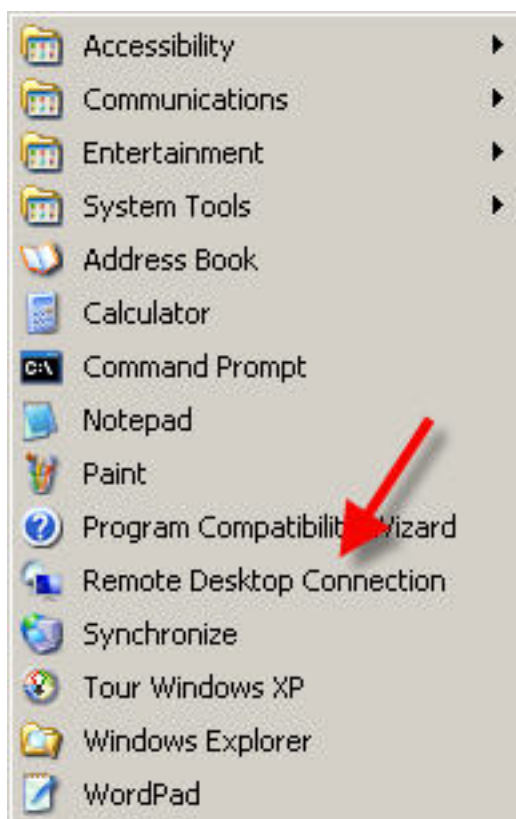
Accessibility
Communications
Entertainment
System Tools
Address Book
Calculator
C:\ Command Prompt
Notepad
Paint
Program Compatibility Wizard
Remote Desktop Connection
Synchronize
Tour Windows XP
Windows Explorer
WordPad